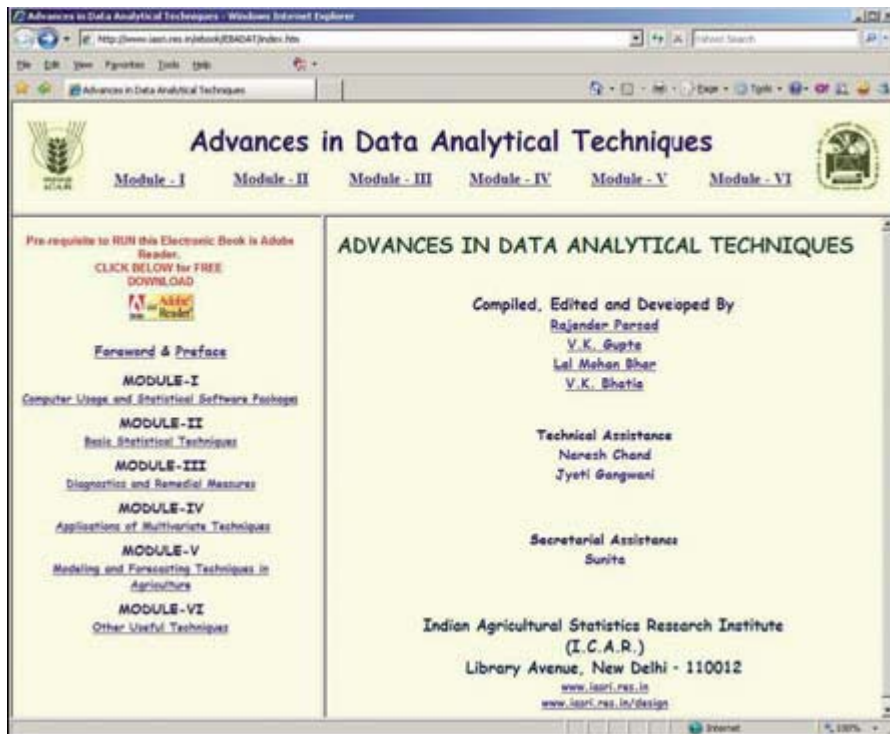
Advances in Data Analytical Techniques - Windows Internet Explorer

http://www.iasri.res.in/ebook/EBADAT/index.htm

File Edit View Favorites Tools Help

Advances in Data Analytical Techniques

Page · Tools ·

Internet

100%

Advances in Data Analytical Techniques

Module - I Module - II Module - III Module - IV Module - V Module - VI

Pre-requisite to RUN this Electronic Book is Adobe Reader. CLICK BELOW for FREE DOWNLOAD

Get Adobe Reader

Foreword & Preface

MODULE-I
Computer Usage and Statistical Software Packages

MODULE-II
Basic Statistical Techniques

MODULE-III
Diagnostics and Remedial Measures

MODULE-IV
Applications of Multivariate Techniques

MODULE-V
Modeling and Forecasting Techniques in Agriculture

MODULE-VI
Other Useful Techniques

ADVANCES IN DATA ANALYTICAL TECHNIQUES

Compiled, Edited and Developed By
Rajender Parsad
V.K. Gupta
Lal Mohan Bhar
V.K. Bhatia

Technical Assistance
Naresh Chand
Jyoti Gangwani

Secretarial Assistance
Sunita

Indian Agricultural Statistics Research Institute
(I.C.A.R.)
Library Avenue, New Delhi - 110012
www.iasri.res.in
www.iasri.res.in/design